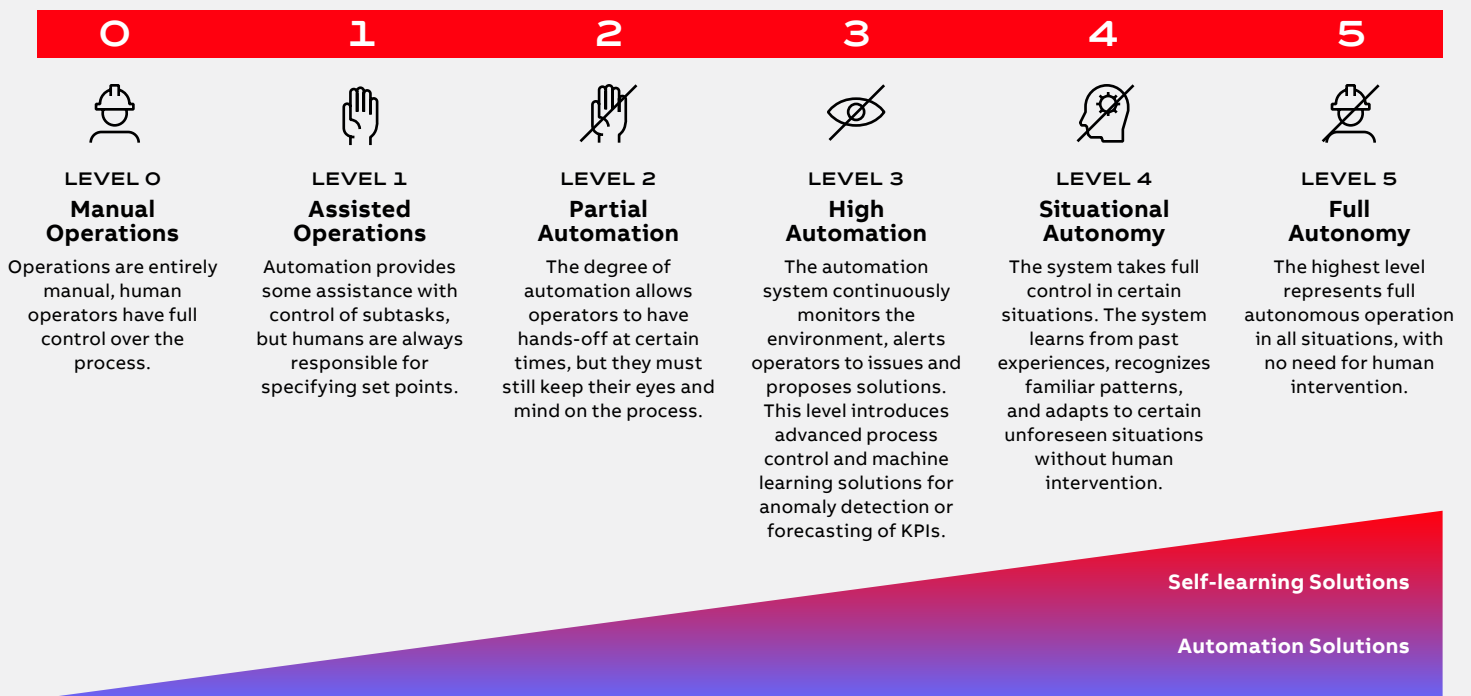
0 1 2 3 4 5

LEVEL 0
Manual Operations
Operations are entirely manual, human operators have full control over the process.

LEVEL 1
Assisted Operations
Automation provides some assistance with control of subtasks, but humans are always responsible for specifying set points.

LEVEL 2
Partial Automation
The degree of automation allows operators to have hands-off at certain times, but they must still keep their eyes and mind on the process.

LEVEL 3
High Automation
The automation system continuously monitors the environment, alerts operators to issues and proposes solutions. This level introduces advanced process control and machine learning solutions for anomaly detection or forecasting of KPIs.

LEVEL 4
Situational Autonomy
The system takes full control in certain situations. The system learns from past experiences, recognizes familiar patterns, and adapts to certain unforeseen situations without human intervention.

LEVEL 5
Full Autonomy
The highest level represents full autonomous operation in all situations, with no need for human intervention.

Self-learning Solutions

Automation Solutions